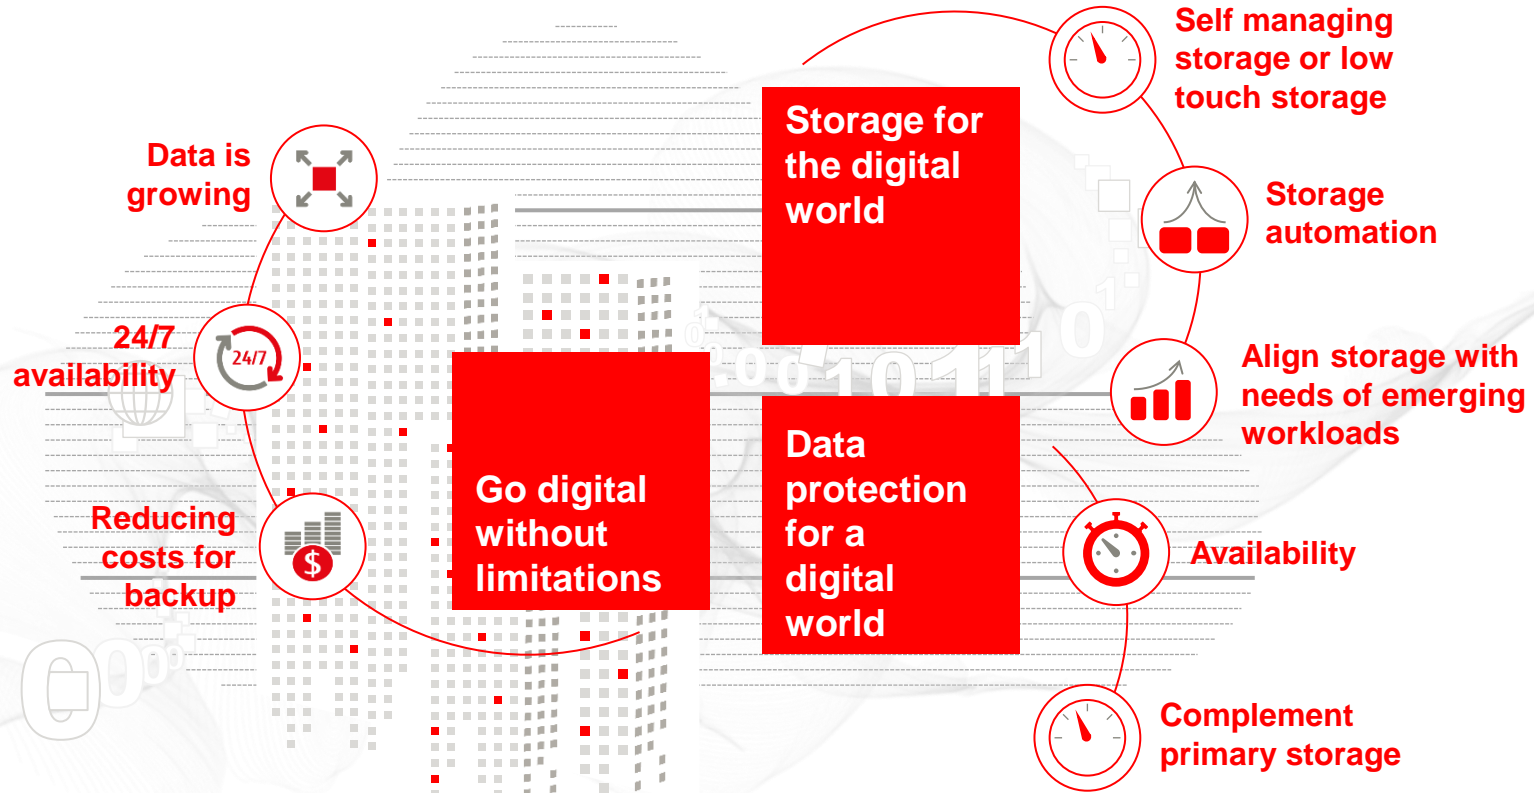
Data is growing

24/7

24/7 availability

Reducing costs for backup

Go digital without limitations

Storage for the digital world

Data protection for a digital world

Self managing storage or low touch storage

Storage automation

Align storage with needs of emerging workloads

Availability

Complement primary storage